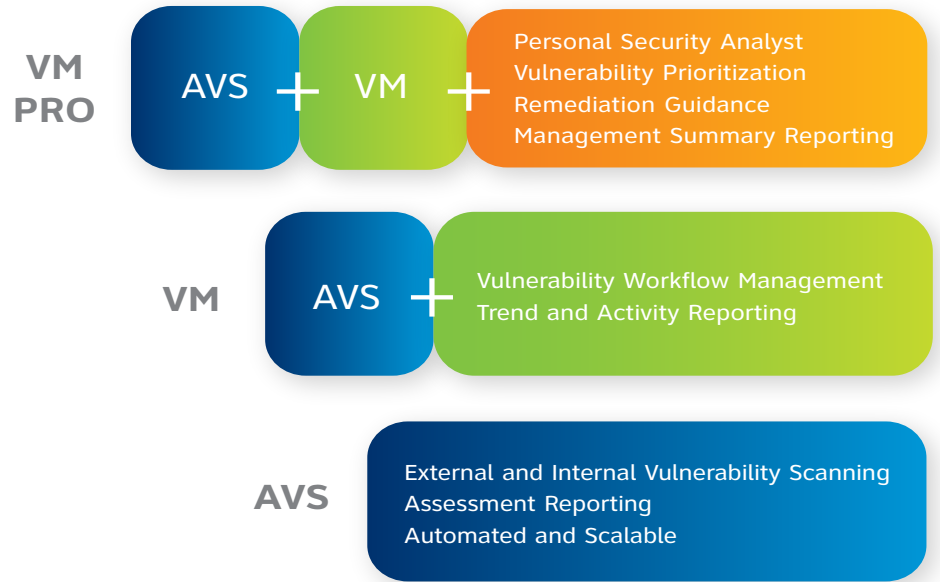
VM PRO

AVS + VM +

Personal Security Analyst
Vulnerability Prioritization
Remediation Guidance
Management Summary Reporting

VM

AVS +

Vulnerability Workflow Management
Trend and Activity Reporting

AVS

External and Internal Vulnerability Scanning
Assessment Reporting
Automated and Scalable